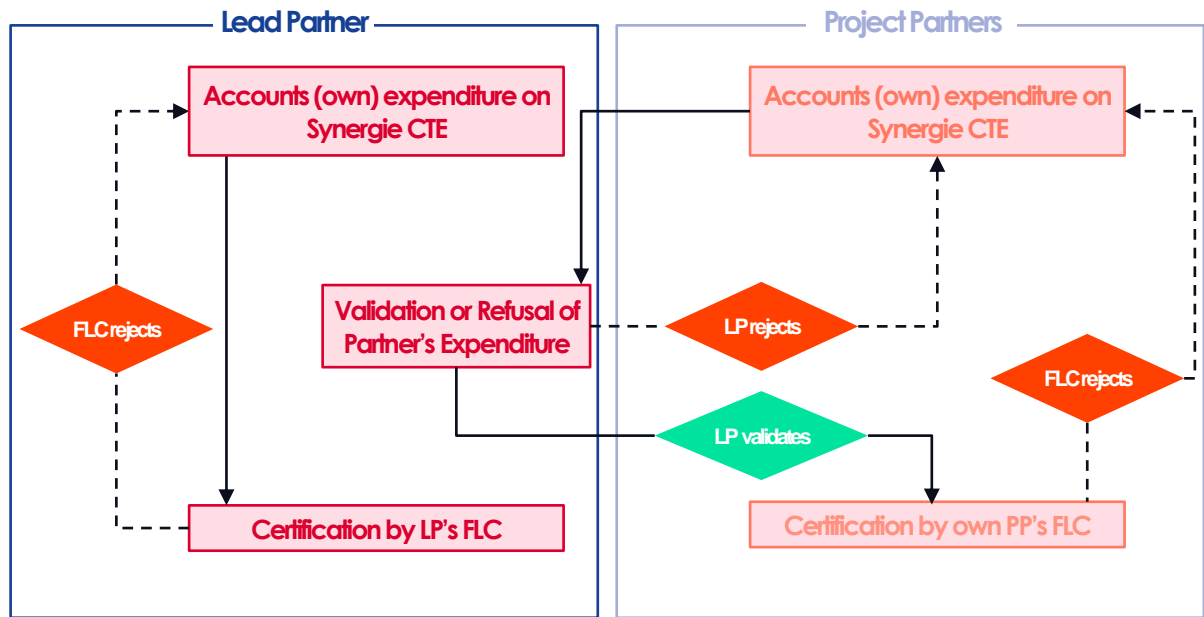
Lead Partner

Accounts (own) expenditure on Synergie CTE

FLC rejects

Validation or Refusal of Partner's Expenditure

Certification by LP's FLC

Project Partners

Accounts (own) expenditure on Synergie CTE

LP rejects

FLC rejects

LP validates

Certification by own PP's FLC